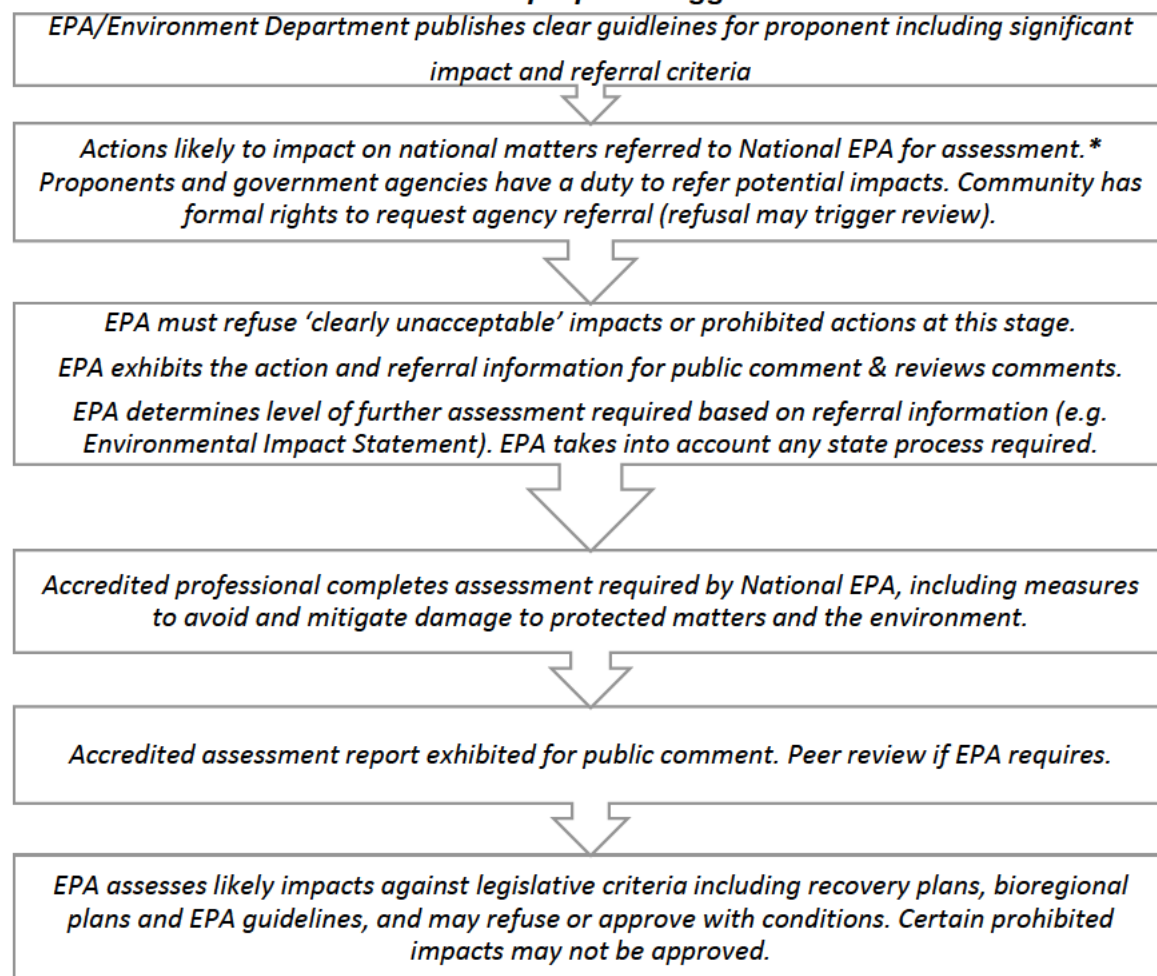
EPA/Environment Department publishes clear guidleines for proponent including significant impact and referral criteria

Actions likely to impact on national matters referred to National EPA for assessment.* Proponents and government agencies have a duty to refer potential impacts. Community has formal rights to request agency referral (refusal may trigger review).

EPA must refuse 'clearly unacceptable' impacts or prohibited actions at this stage.

EPA exhibits the action and referral information for public comment & reviews comments.

EPA determines level of further assessment required based on referral information (e.g. Environmental Impact Statement). EPA takes into account any state process required.

Accredited professional completes assessment required by National EPA, including measures to avoid and mitigate damage to protected matters and the environment.

Accredited assessment report exhibited for public comment. Peer review if EPA requires.

EPA assesses likely impacts against legislative criteria including recovery plans, bioregional plans and EPA guidelines, and may refuse or approve with conditions. Certain prohibited impacts may not be approved.